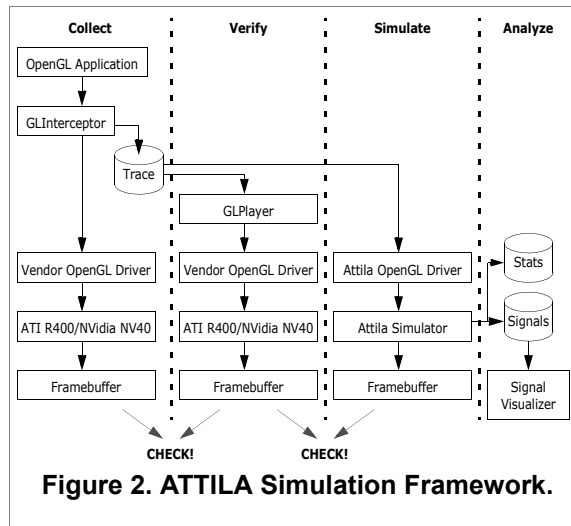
Collect

Verify

Simulate

Analyze

OpenGL Application

GLInterceptor

Trace

GLPlayer

Vendor OpenGL Driver

Vendor OpenGL Driver

Attila OpenGL Driver

Stats

ATI R400/NVidia NV40

ATI R400/NVidia NV40

Attila Simulator

Signals

Framebuffer

Framebuffer

Framebuffer

Signal Visualizer

CHECK!

CHECK!

Figure 2. ATTILA Simulation Framework.